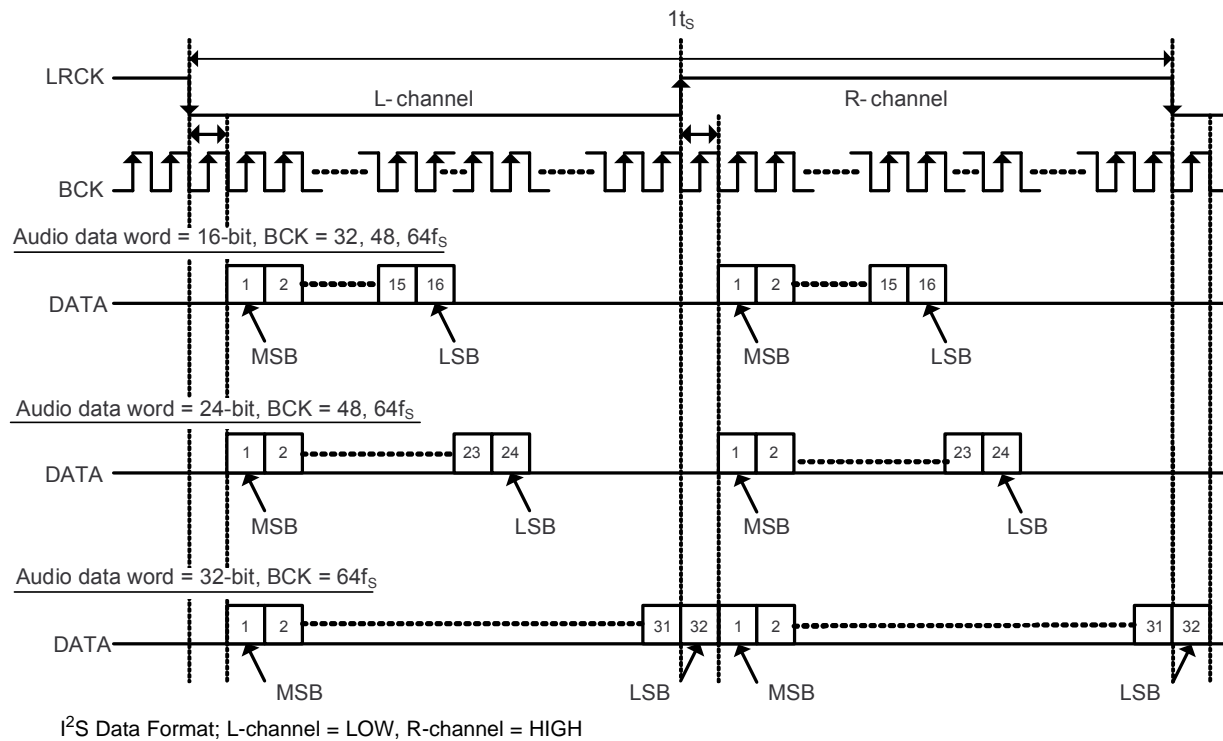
$1t_S$

LRCK

L- channel

R- channel

BCK

Audio data word = 16-bit, BCK = 32, 48, $64f_S$

DATA

1 2 15 16

MSB LSB

1 2 15 16

MSB LSB

Audio data word = 24-bit, BCK = 48, $64f_S$

DATA

1 2 23 24

MSB LSB

1 2 23 24

MSB LSB

Audio data word = 32-bit, BCK = $64f_S$

DATA

1 2 31 32

MSB LSB

1 2 31 32

MSB LSB

$I^2S$ Data Format; L-channel = LOW, R-channel = HIGH